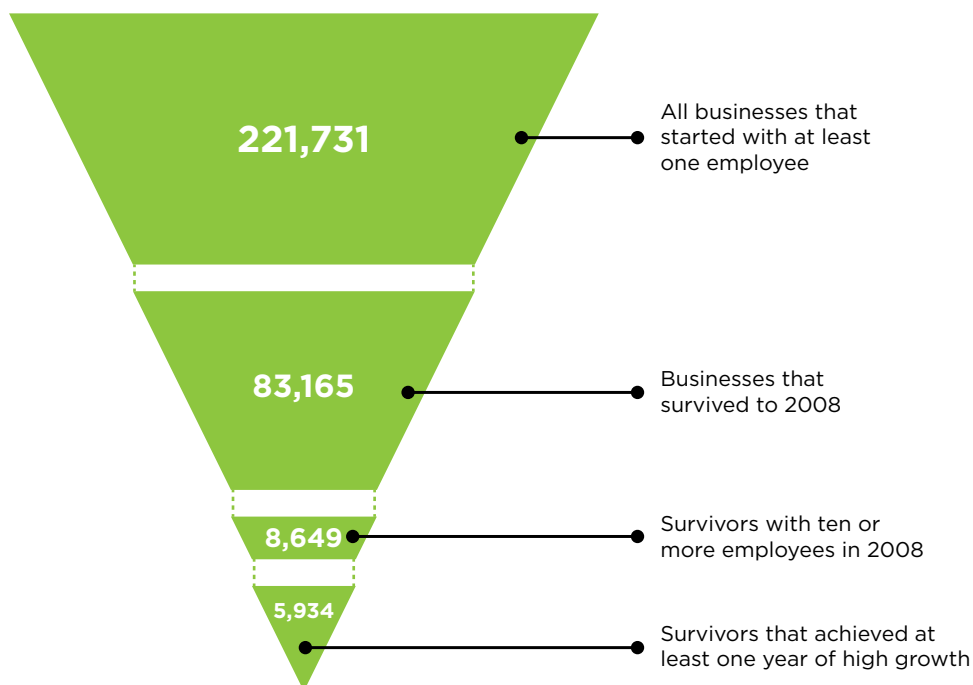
221,731

All businesses that started with at least one employee

83,165

Businesses that survived to 2008

8,649

Survivors with ten or more employees in 2008

5,934

Survivors that achieved at least one year of high growth